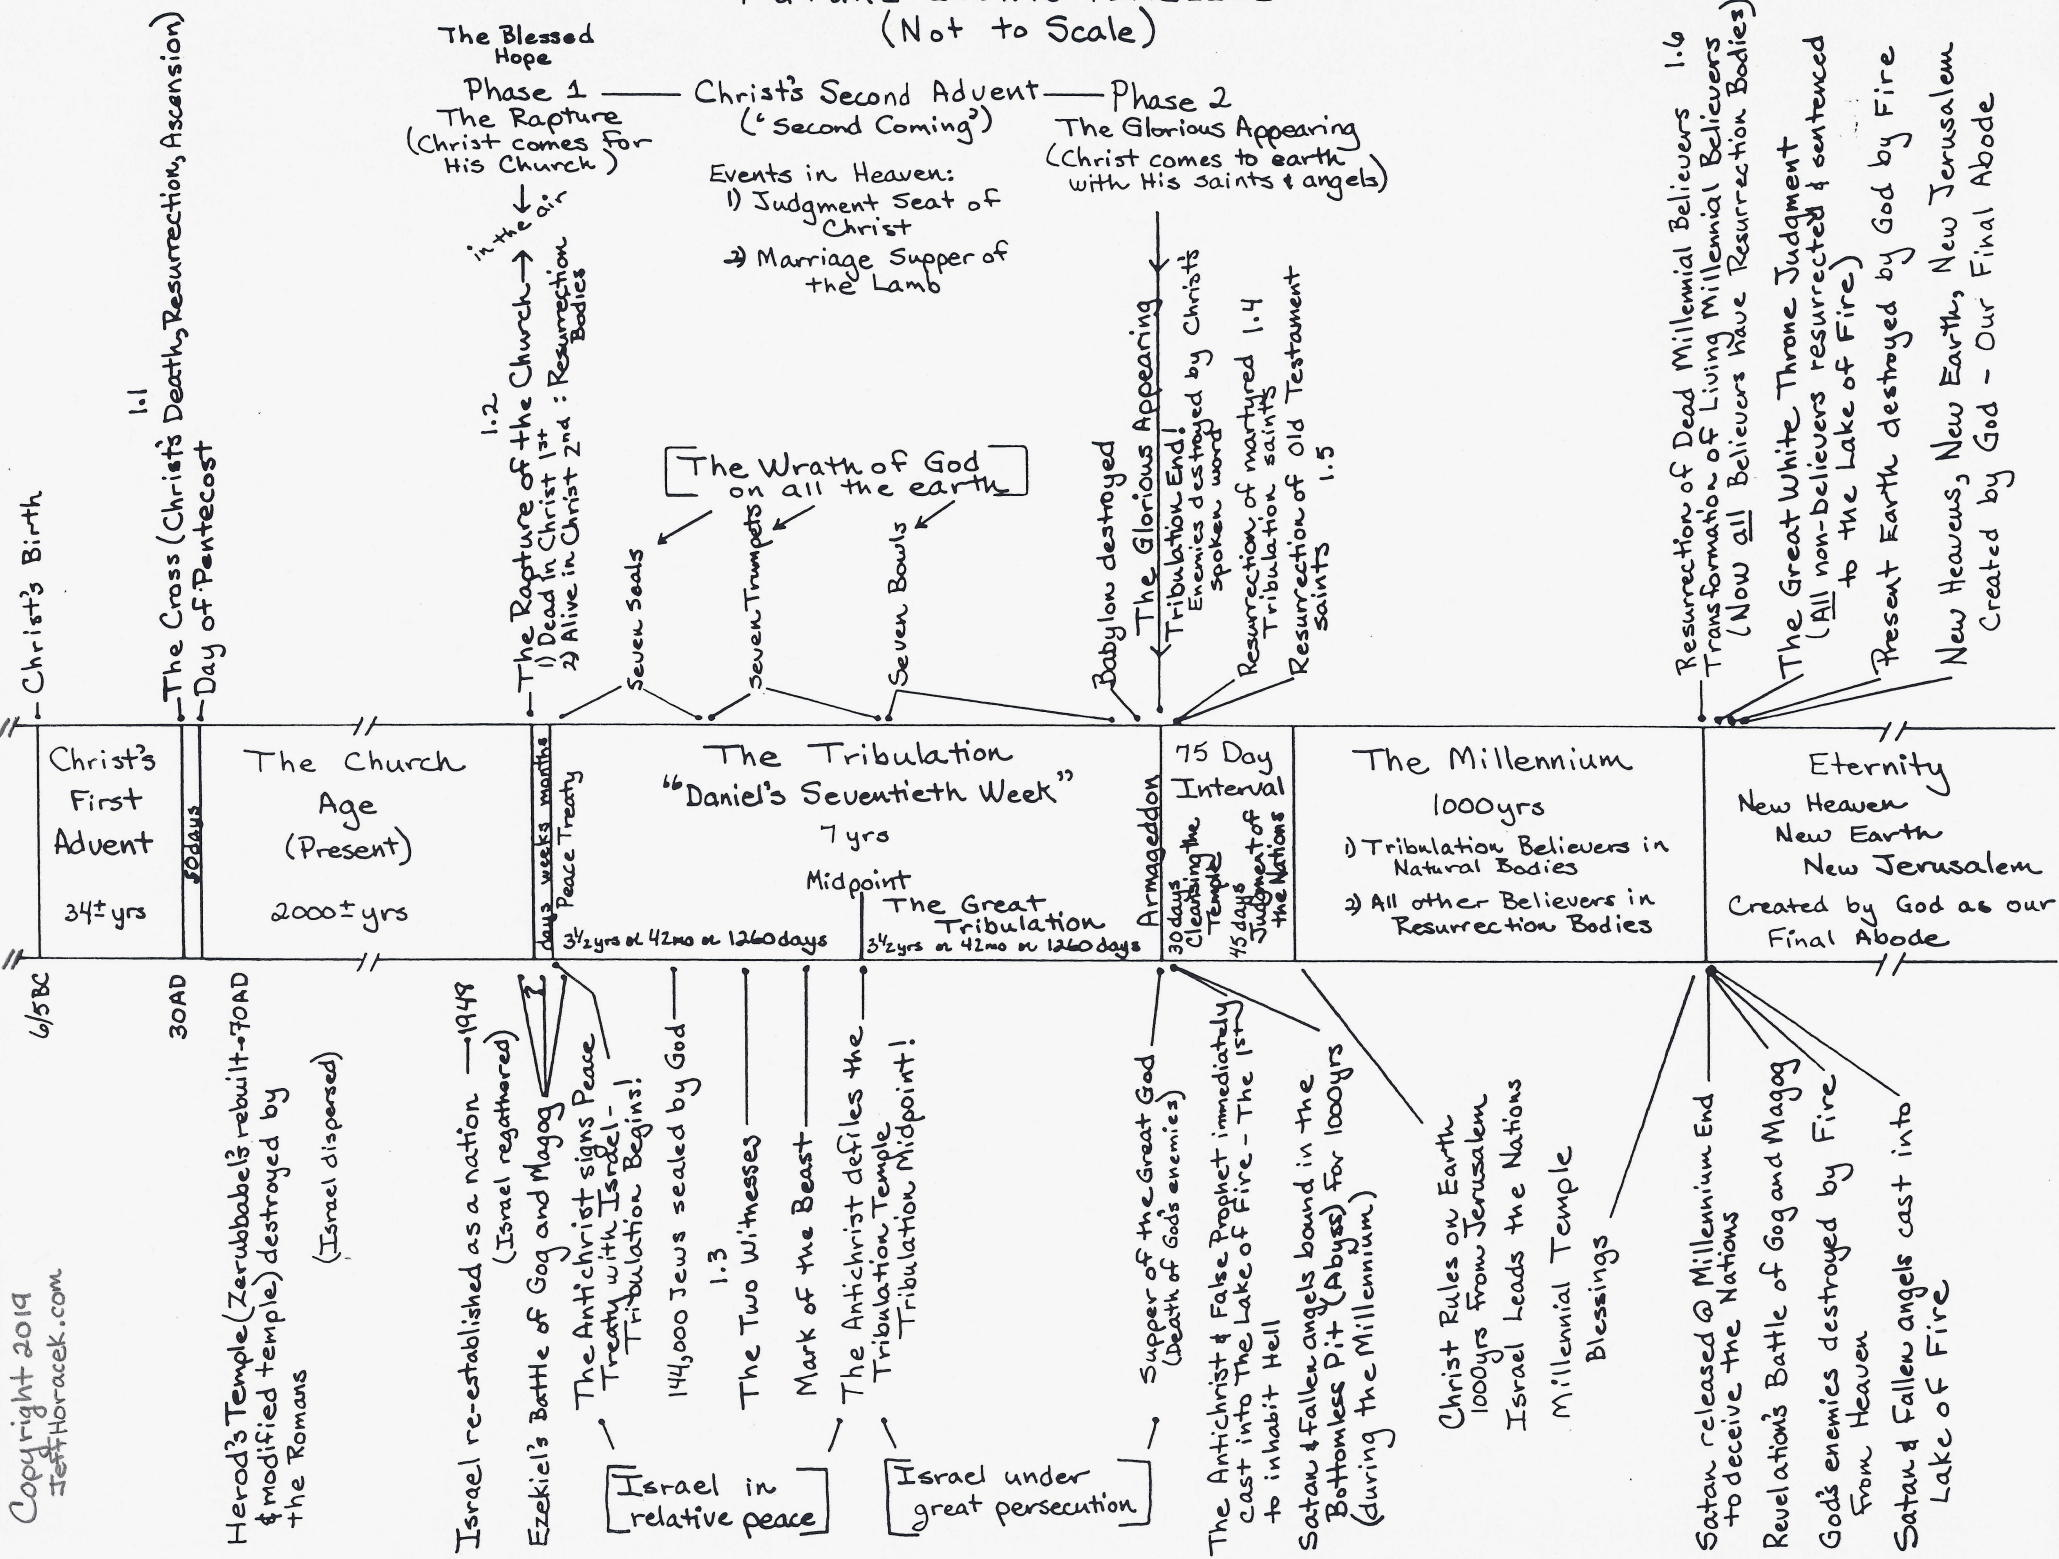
(Not to Scale)

The Blessed Hope

Phase 1 — Christ's Second Advent — Phase 2
("Second Coming")

The Rapture (Christ comes for His Church) in the air

The Glorious Appearing (Christ comes to earth with His saints & angels)

Events in Heaven:
1) Judgment Seat of Christ
2) Marriage Supper of the Lamb

Christ's Birth

1.1 The Cross (Christ's Death, Resurrection, Ascension)

Day of Pentecost

1.2 The Rapture of the Church →
1) Dead in Christ 1st
2) Alive in Christ 2nd : Resurrection Bodies

The Wrath of God on all the earth

Seven Seals

Seven Trumpets

Seven Bowls

Babylon destroyed

The Glorious Appearing

Tribulation End! Enemies destroyed by Christ's spoken word

1.4 Resurrection of martyred Tribulation saints

1.5 Resurrection of Old Testament saints

1.6 Resurrection of Dead Millennial Believers
Transformation of Living Millennial Believers
(Now all Believers have Resurrection Bodies)

The Great White Throne Judgment
(All non-believers resurrected & sentenced to the Lake of Fire)

Present Earth destroyed by God by Fire

New Heavens, New Earth, New Jerusalem Created by God - Our Final Abode

Christ's First Advent 34± yrs

30 days

The Church Age (Present) 2000± yrs

days weeks months

Peace Treaty

The Tribulation
"Daniel's Seventieth Week"
7 yrs

Midpoint

3½ yrs or 42 mo or 1260 days

The Great Tribulation
3½ yrs or 42 mo or 1260 days

Armageddon

75 Day Interval

30 days Cleansing the Temple

45 days Judgment of the Nations

The Millennium
1000 yrs
1) Tribulation Believers in Natural Bodies
2) All other Believers in Resurrection Bodies

Eternity
New Heaven
New Earth
New Jerusalem
Created by God as our Final Abode

6/5 BC

30 AD

Herod's Temple (Zerubbabel's rebuilt & modified temple) destroyed by the Romans - 70 AD

(Israel dispersed)

Israel re-established as a nation — 1948 (Israel regathered)

Ezekiel's Battle of Gog and Magog

The Antichrist signs Peace Treaty with Israel - Tribulation Begins!

144,000 Jews sealed by God

1.3 The Two Witnesses

Mark of the Beast

The Antichrist defiles the Tribulation Temple
Tribulation Midpoint!

Israel in relative peace

Israel under great persecution

Supper of the Great God (Death of God's enemies)

The Antichrist & False Prophet immediately cast into The Lake of Fire - The 1st to inhabit Hell

Satan & Fallen angels bound in the Bottomless Pit (Abyss) for 1000 yrs (during the Millennium)

Christ Rules on Earth 1000 yrs from Jerusalem

Israel Leads the Nations

Millennial Temple

Blessings

Satan released @ Millennium End to deceive the Nations

Revelation's Battle of Gog and Magog

God's enemies destroyed by Fire From Heaven

Satan & Fallen angels cast into Lake of Fire

Copyright 2019
JeffHoracek.com